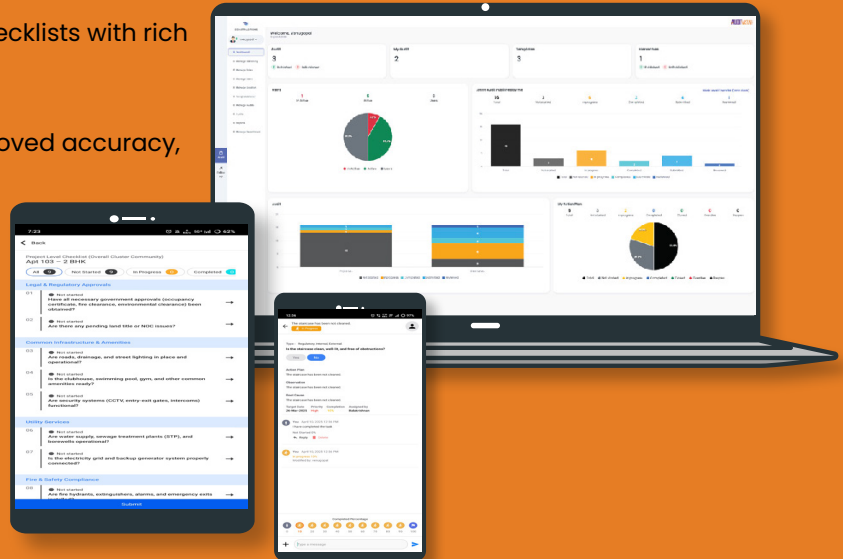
ecklists with rich

oved accuracy,

Audit
3
My Audit
2
Template
3

7:23
Back
Project Level Checklist (Overall Cluster Community)
Apt 103 — 2 BHK
All
Not Started
In Progress
Completed
Legal & Regulatory Approvals
01
Not started
Have all necessary government approvals (occupancy certificate, fire clearance, environmental clearance) been obtained?
02
Not started
Are there any pending land title or NOC issues?
Common Infrastructure & Amenities
03
Not started
Are roads, drainage, and street lighting in place and operational?
04
Not started
Is the clubhouse, swimming pool, gym, and other common amenities ready?
05
Not started
Are security systems (CCTV, entry-exit gates, intercoms) functional?
Utility Services
06
Not started
Are water supply, sewage treatment plants (STP), and borewells operational?
07
Not started
Is the electricity grid and backup generator system properly connected?
Fire & Safety Compliance
08
Not started
Are fire hydrants, extinguishers, alarms, and emergency exits
Submit

Is the staircase clean, well-lit, and free of obstructions?
Yes
No
Action Plan
Observation
Root Cause
Completed Percentage
Type a message